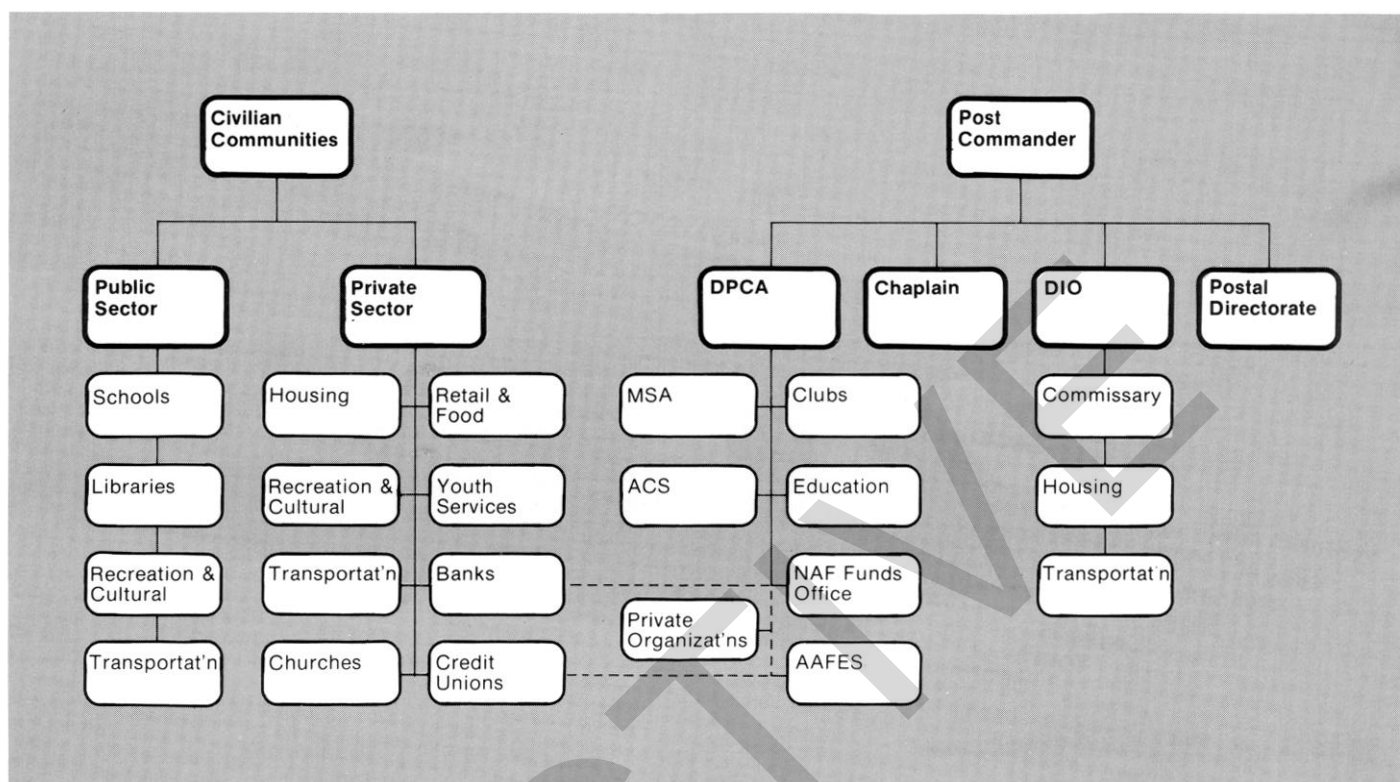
Civilian Communities

Public Sector

Schools

Libraries

Recreation & Cultural

Transportat'n

Private Sector

Housing

Retail & Food

Recreation & Cultural

Youth Services

Transportat'n

Banks

Churches

Credit Unions

Post Commander

DPCA

MSA

Clubs

ACS

Education

NAF Funds Office

Private Organizat'ns

AAFES

Chaplain

DIO

Commissary

Housing

Transportat'n

Postal Directorate

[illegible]TIVE